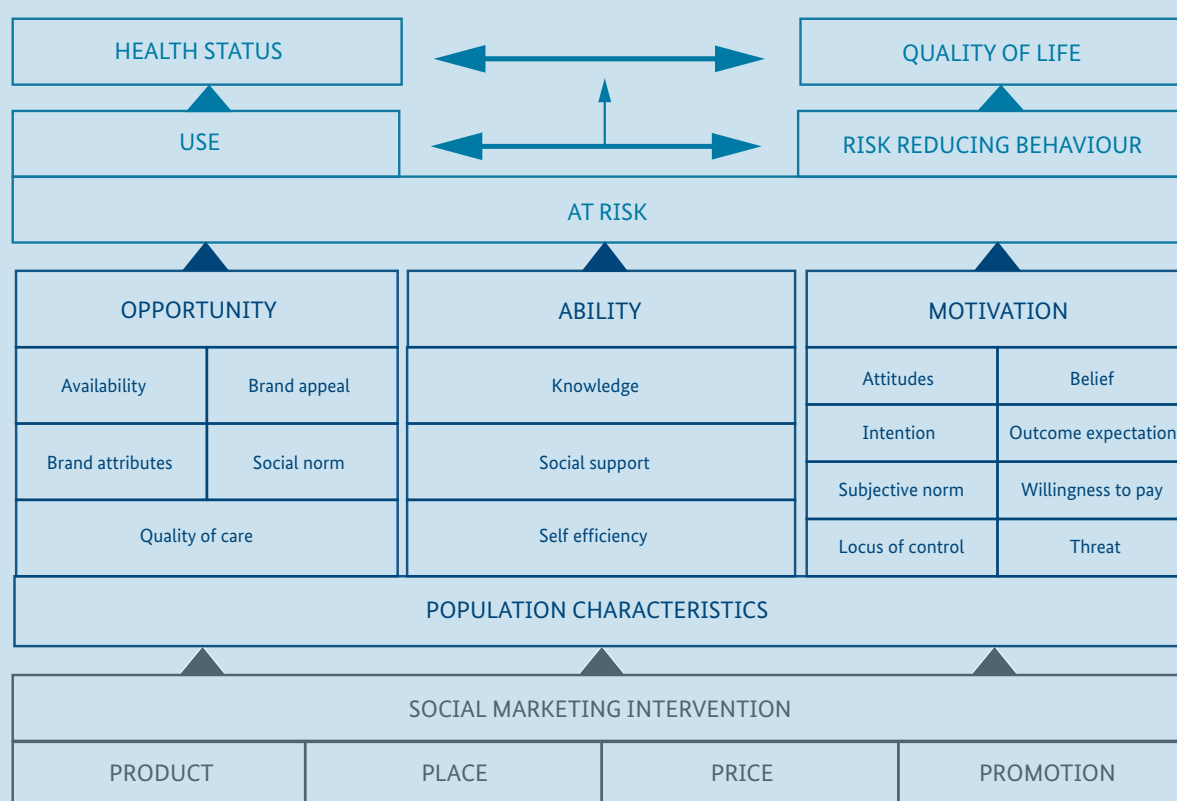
HEALTH STATUS

QUALITY OF LIFE

USE

RISK REDUCING BEHAVIOUR

AT RISK

OPPORTUNITY

| Availability | Brand appeal |
|---|---|
| Brand attributes | Social norm |
| Quality of care | |

ABILITY

Knowledge

Social support

Self efficiency

MOTIVATION

| Attitudes | Belief |
|---|---|
| Intention | Outcome expectation |
| Subjective norm | Willingness to pay |
| Locus of control | Threat |

POPULATION CHARACTERISTICS

SOCIAL MARKETING INTERVENTION

| PRODUCT | PLACE | PRICE | PROMOTION |
|---|---|---|---|